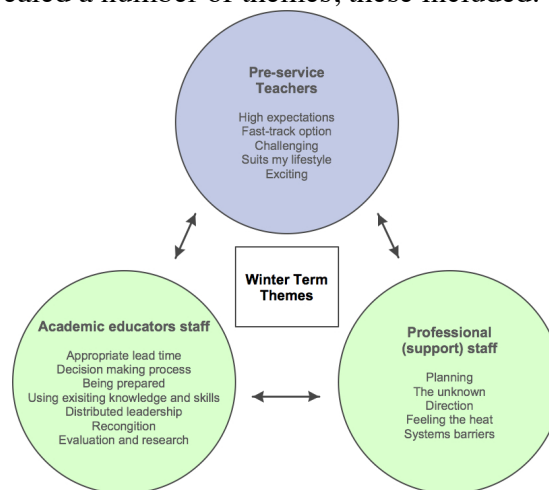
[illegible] a number of themes, these included:

Pre-service Teachers

High expectations
Fast-track option
Challenging
Suits my lifestyle
Exciting

Winter Term Themes

Academic educators staff

Appropriate lead time
Decision making process
Being prepared
Using exisiting knowledge and skills
Distributed leadership
Recognition
Evaluation and research

Professional (support) staff

Planning
The unknown
Direction
Feeling the heat
Systems barriers